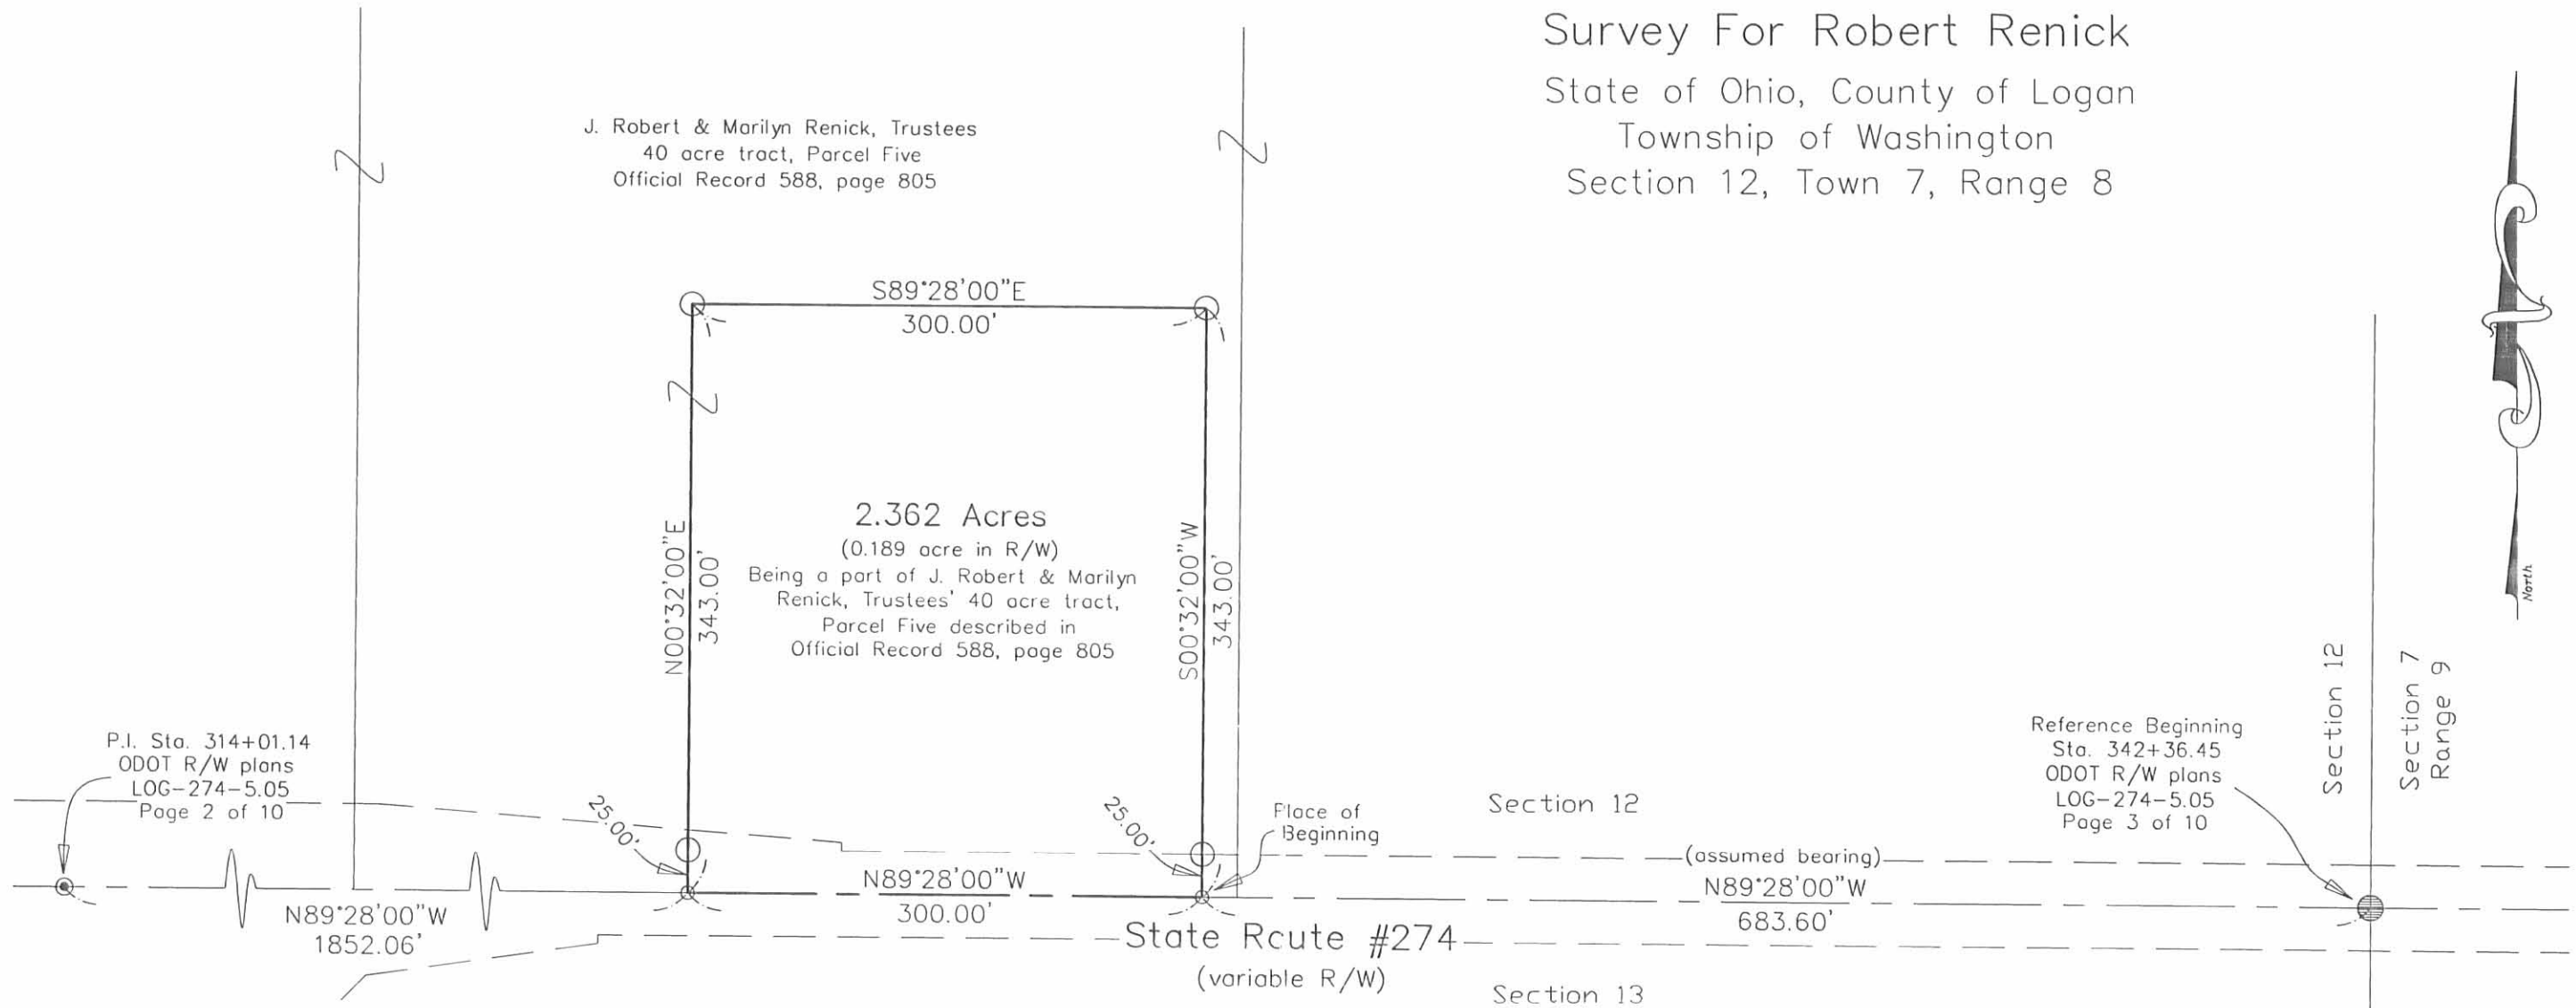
Survey For Robert Renick
State of Ohio, County of Logan
Township of Washington
Section 12, Town 7, Range 8

J. Robert & Marilyn Renick, Trustees
40 acre tract, Parcel Five
Official Record 588, page 805

S89°28'00"E
300.00'

2.362 Acres
(0.189 acre in R/W)
Being a part of J. Robert & Marilyn Renick, Trustees' 40 acre tract, Parcel Five described in Official Record 588, page 805

N00°32'00"E
343.00'

S00°32'00"W
343.00'

North

P.I. Sta. 314+01.14
ODOT R/W plans
LOG-274-5.05
Page 2 of 10

25.00'

25.00'

Place of Beginning

Section 12

Reference Beginning
Sta. 342+36.45
ODOT R/W plans
LOG-274-5.05
Page 3 of 10

Section 12

Section 7
Range 9

(assumed bearing)
N89°28'00"W
683.60'

N89°28'00"W
300.00'

N89°28'00"W
1852.06'

State Rcute #274
(variable R/W)

Section 13